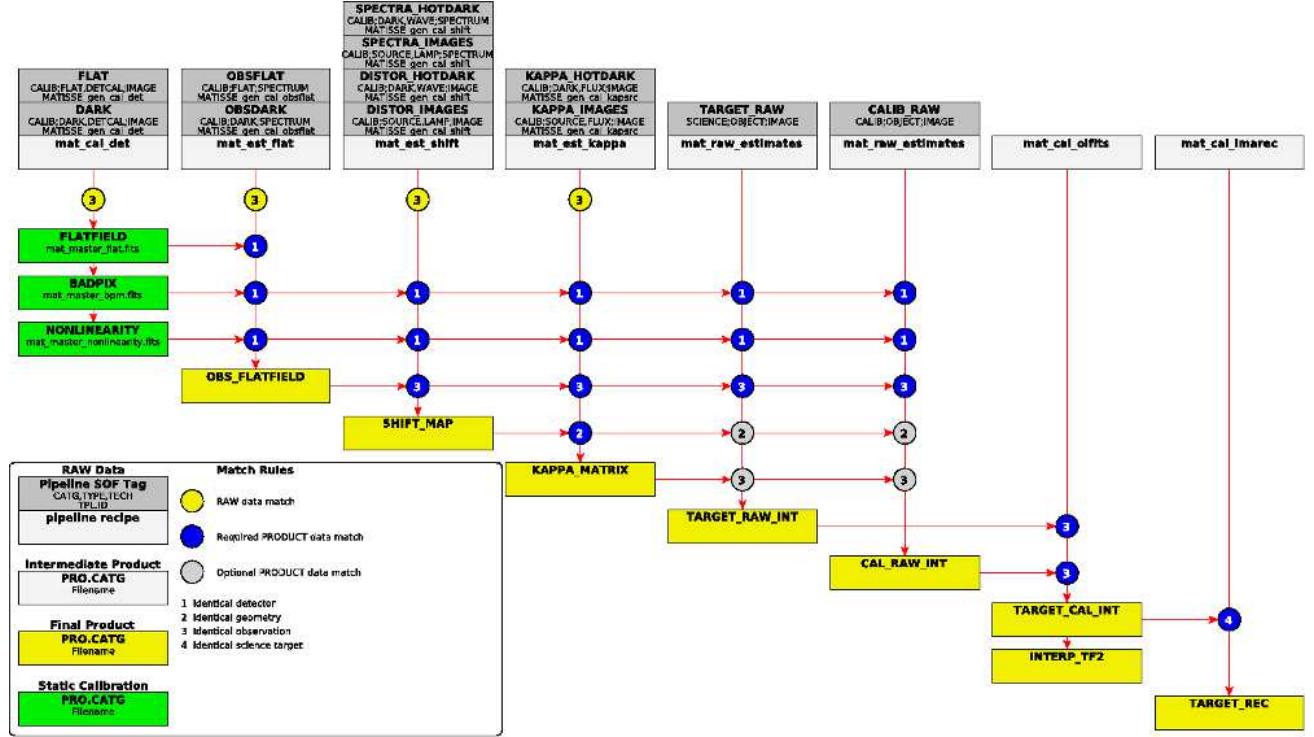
SPECTRA_HOTDARK
CALIB;DARK,WAVE;SPECTRUM
MATISSE gen cal shift
SPECTRA_IMAGES
CALIB;SOURCE,LAMP;SPECTRUM
MATISSE gen cal shift
DISTOR_HOTDARK
CALIB;DARK,WAVE;IMAGE
MATISSE gen cal shift
DISTOR_IMAGES
CALIB;SOURCE,LAMP;IMAGE
MATISSE gen cal shift
mat_est_shift

FLAT
CALIB;FLAT,DETCAL;IMAGE
MATISSE gen cal det
DARK
CALIB;DARK,DETCAL;IMAGE
MATISSE gen cal det
mat_cal_det

OBSFLAT
CALIB;FLAT;SPECTRUM
MATISSE gen cal obsflat
OBSDARK
CALIB;DARK;SPECTRUM
MATISSE gen cal obsflat
mat_est_flat

KAPPA_HOTDARK
CALIB;DARK,FLUX;IMAGE
MATISSE gen cal kapsrc
KAPPA_IMAGES
CALIB;SOURCE,FLUX;IMAGE
MATISSE gen cal kapsrc
mat_est_kappa

TARGET_RAW
SCIENCE;OBJECT;IMAGE
mat_raw_estimates

CALIB_RAW
CALIB;OBJECT;IMAGE
mat_raw_estimates

mat_cal_oifits

mat_cal_imarec

3 3 3 3

FLATFIELD
mat_master_flat.fits
BADPIX
mat_master_bpm.fits
NONLINEARITY
mat_master_nonlinearity.fits

1 1 1 1 1 1 1 1 1 1 1

OBS_FLATFIELD
3 3 3 3
SHIFT_MAP
2 2 2
KAPPA_MATRIX
3 3
TARGET_RAW_INT
3
CAL_RAW_INT
3
TARGET_CAL_INT
4
INTERP_TF2
TARGET_REC

RAW Data
Pipeline SOF Tag
CATG,TYPE,TECH
TPL.ID
pipeline recipe

Intermediate Product
PRO.CATG
Filename

Final Product
PRO.CATG
Filename

Static Calibration
PRO.CATG
Filename

Match Rules
RAW data match
Required PRODUCT data match
Optional PRODUCT data match
1 Identical detector
2 Identical geometry
3 Identical observation
4 Identical science target